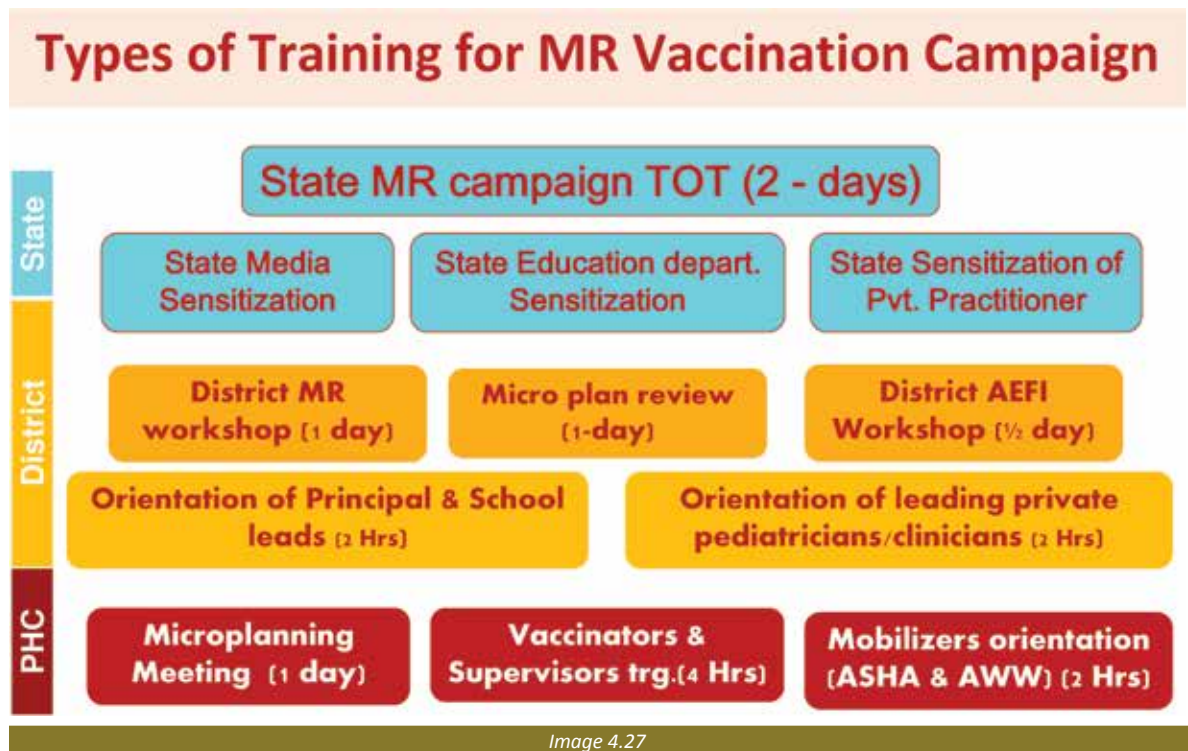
Types of Training for MR Vaccination Campaign

State

State MR campaign TOT (2 - days)

State Media Sensitization

State Education depart. Sensitization

State Sensitization of Pvt. Practitioner

District

District MR workshop (1 day)

Micro plan review (1-day)

District AEFI Workshop (½ day)

Orientation of Principal & School leads (2 Hrs)

Orientation of leading private pediatricians/clinicians (2 Hrs)

PHC

Microplanning Meeting (1 day)

Vaccinators & Supervisors trg.(4 Hrs)

Mobilizers orientation (ASHA & AWW) (2 Hrs)

Image 4.27